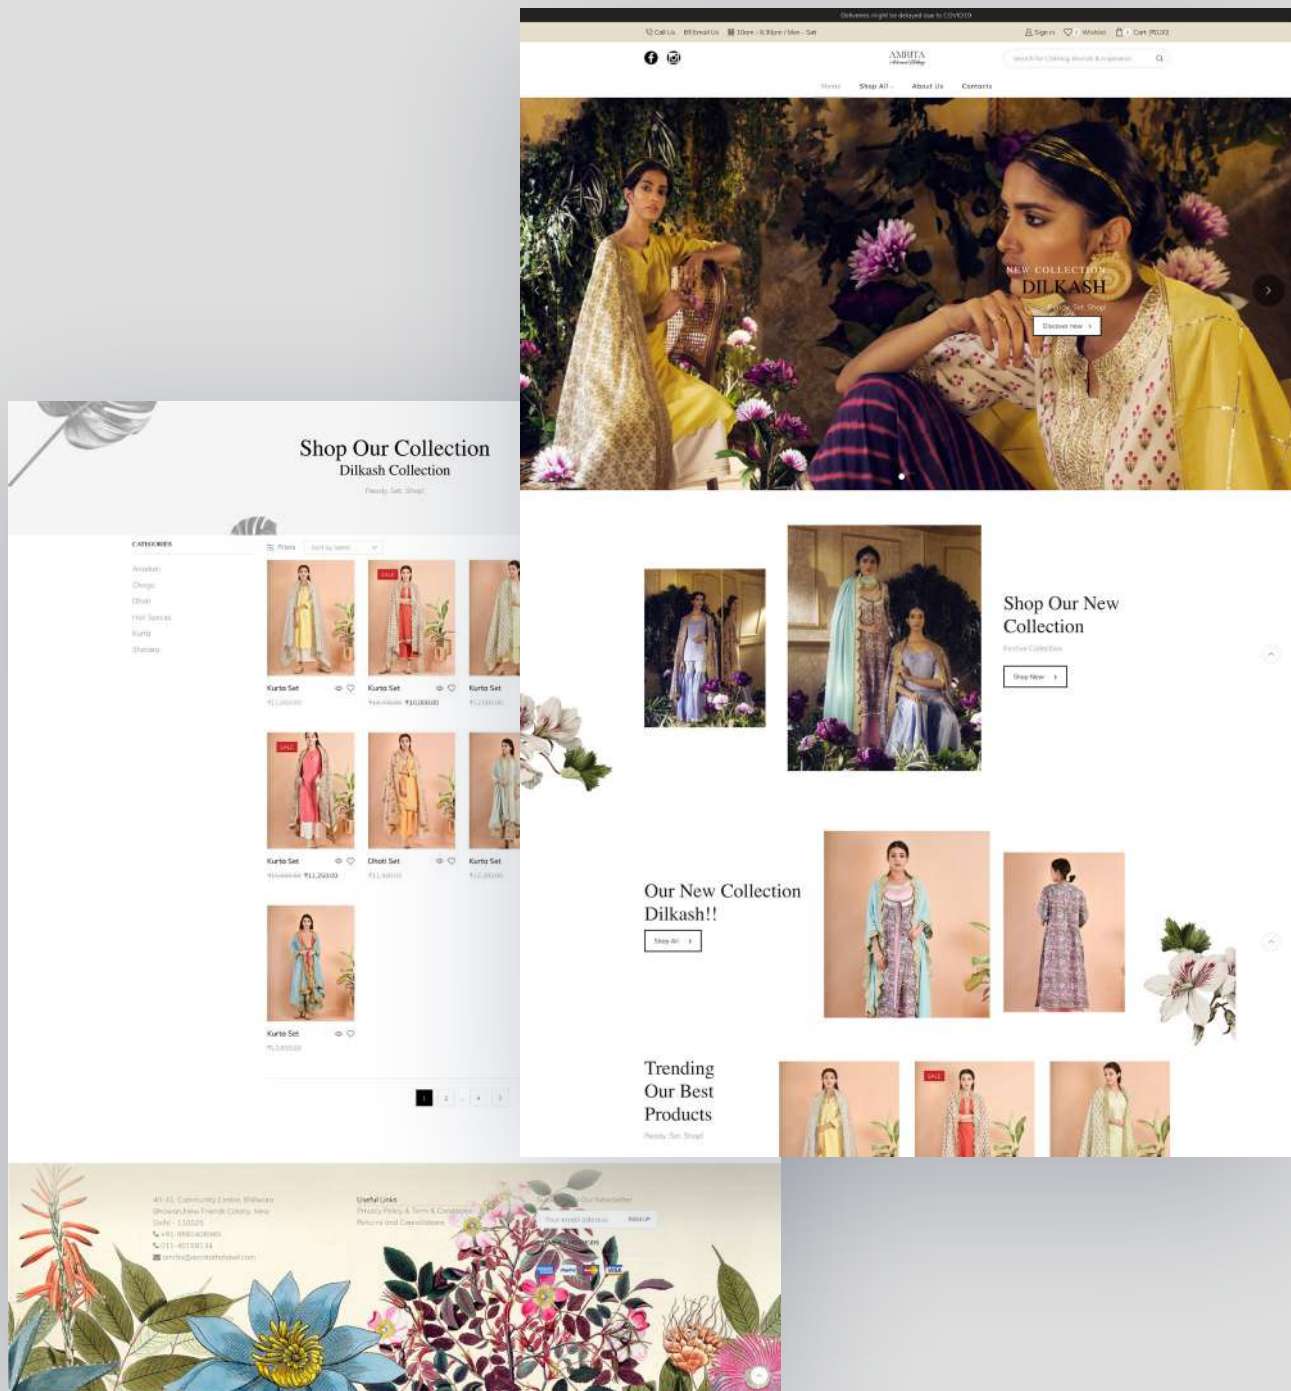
Deliveries might be delayed due to COVID19

Call Us   Email Us   10am - 6:30pm / Mon - Sat

Sign in   Wishlist   Cart (₹0.00)

AMRITA

Search for Clothing, Brands & Inspiration

Home   Shop All   About Us   Contacts

NEW COLLECTION
DILKASH
Ready. Set. Shop!
Discover now

Shop Our Collection
Dilkash Collection
Ready. Set. Shop!

CATEGORIES
Anarkali
Chogo
Dhoti
Hot Specials
Kurta
Sharara

Filters   Sort by latest

SALE

Kurta Set
₹11,000.00

Kurta Set
₹10,000.00

Kurta Set
₹12,000.00

SALE

Kurta Set
₹11,200.00

Dhoti Set
₹11,400.00

Kurta Set
₹12,000.00

Kurta Set
₹13,450.00

1 2 ... 4 >

Shop Our New Collection
Festive Collection
Shop Now

Our New Collection Dilkash!!
Shop All

Trending Our Best Products
Ready. Set. Shop!

SALE

40-41 Community Centre, Bhilwara Bhawan, New Friends Colony, New Delhi - 110025
+91-9860406480
011-40168134
amrita@amritathakral.com

Useful Links
Privacy Policy & Term & Conditions
Returns and Cancellations

Our Newsletter
Your email address   Sign Up

VISA